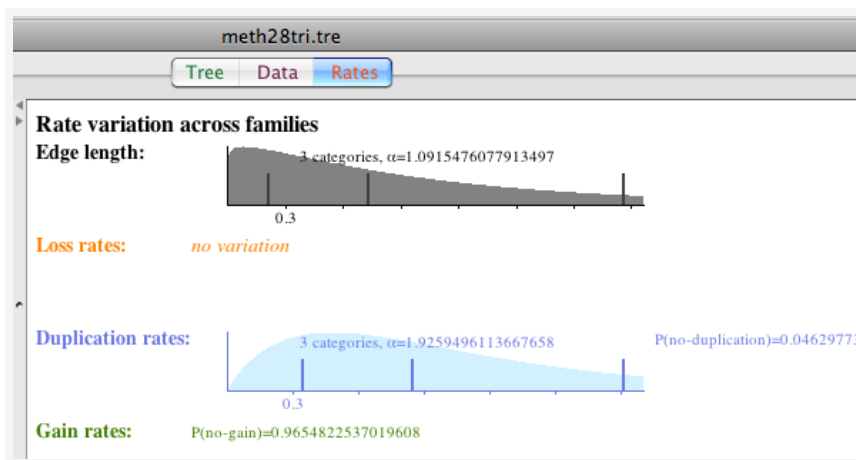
meth28tri.tre

Tree Data Rates

Rate variation across families

Edge length: 3 categories, α=1.0915476077913497

0.3

Loss rates: no variation

Duplication rates: 3 categories, α=1.9259496113667658 P(no-duplication)=0.0462977

0.3

Gain rates: P(no-gain)=0.9654822537019608